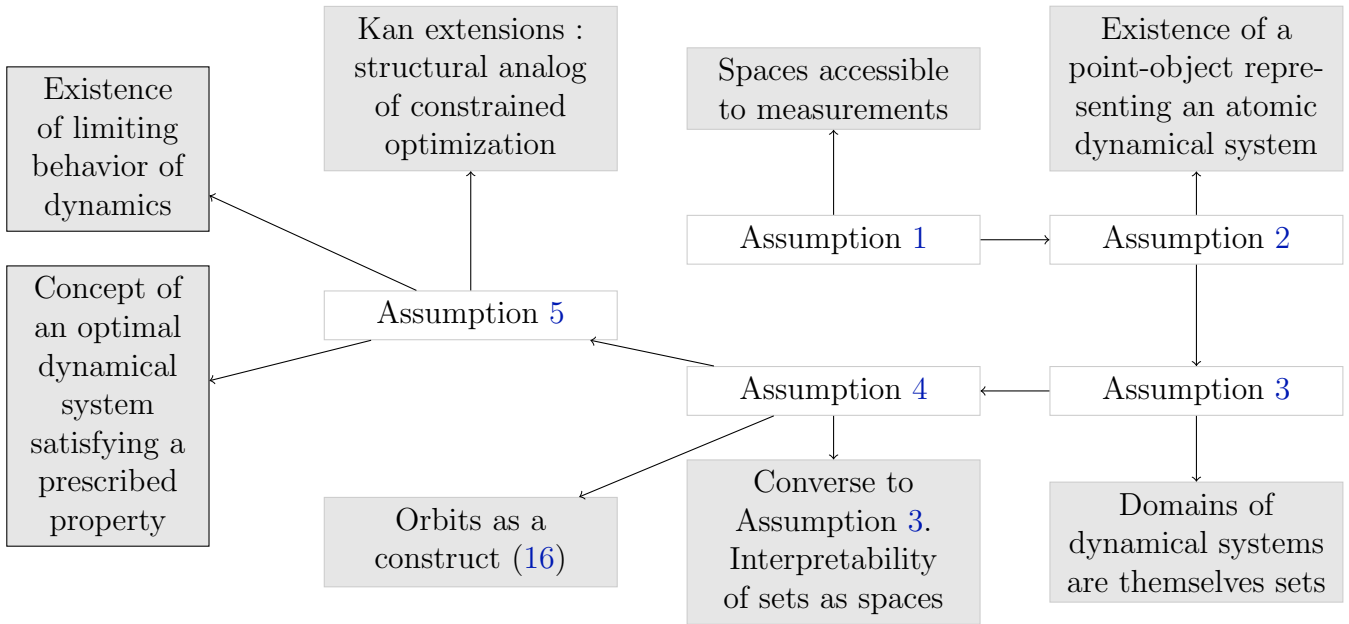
Existence of limiting behavior of dynamics

Kan extensions : structural analog of constrained optimization

Spaces accessible to measurements

Existence of a point-object representing an atomic dynamical system

Assumption 1

Assumption 2

Concept of an optimal dynamical system satisfying a prescribed property

Assumption 5

Assumption 4

Assumption 3

Orbits as a construct (16)

Converse to Assumption 3. Interpretability of sets as spaces

Domains of dynamical systems are themselves sets